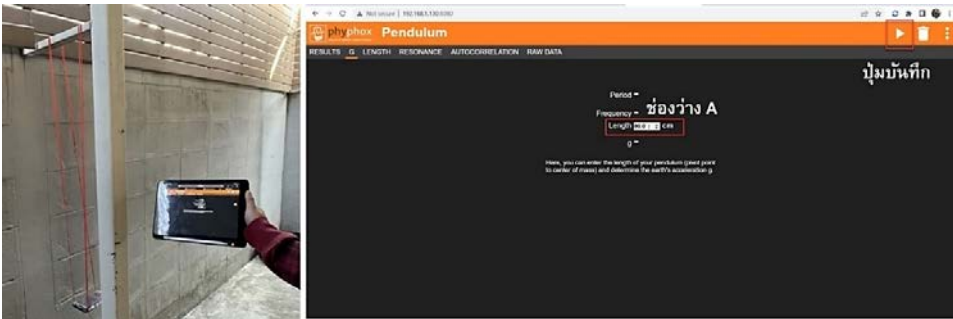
Not secure | 192.168.1.130:8080

phyphox Pendulum

RESULTS G LENGTH RESONANCE AUTOCORRELATION RAW DATA

ปุ่มบันทึก

Period =

Frequency = ช่องว่าง A

Length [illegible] cm

g =

Here, you can enter the length of your pendulum (pivot point to center of mass) and determine the earth's acceleration g.